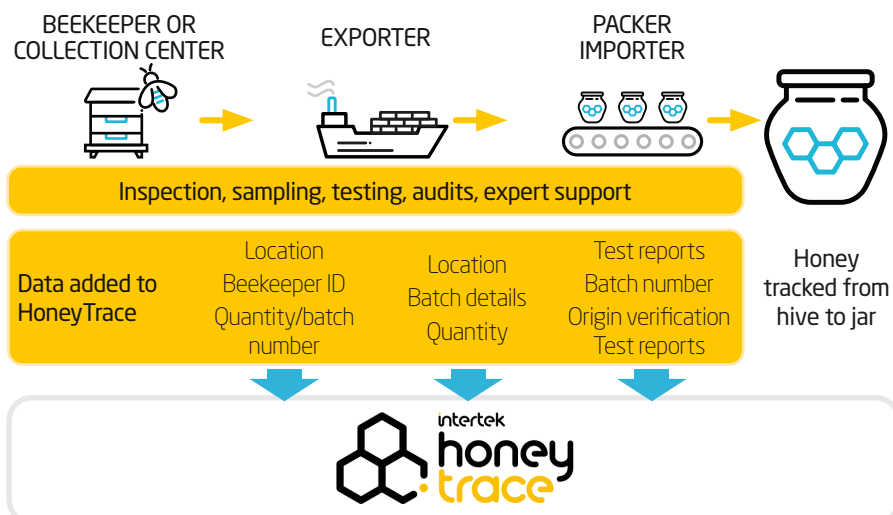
BEEKEEPER OR COLLECTION CENTER

EXPORTER

PACKER IMPORTER

Inspection, sampling, testing, audits, expert support

Data added to HoneyTrace

Location
Beekeeper ID
Quantity/batch number

Location
Batch details
Quantity

Test reports
Batch number
Origin verification
Test reports

Honey tracked from hive to jar

intertek
honey
trace